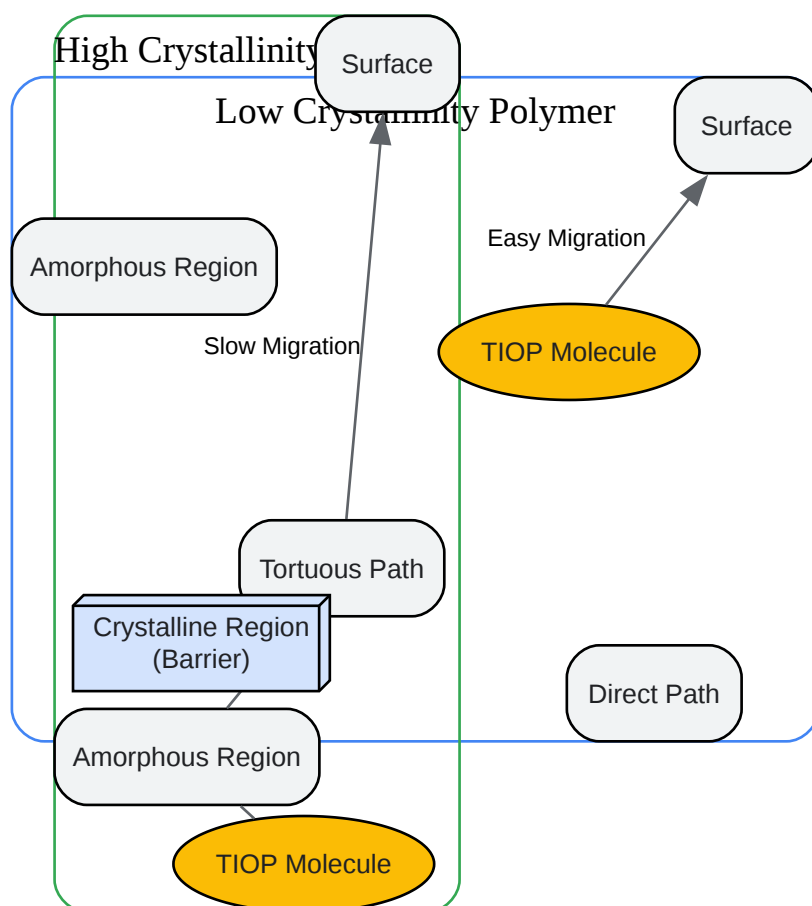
High Crystallinity

Surface

Low Crystallinity Polymer

Surface

Amorphous Region

Easy Migration

Slow Migration

TIOP Molecule

Tortuous Path

Crystalline Region (Barrier)

Direct Path

Amorphous Region

TIOP Molecule